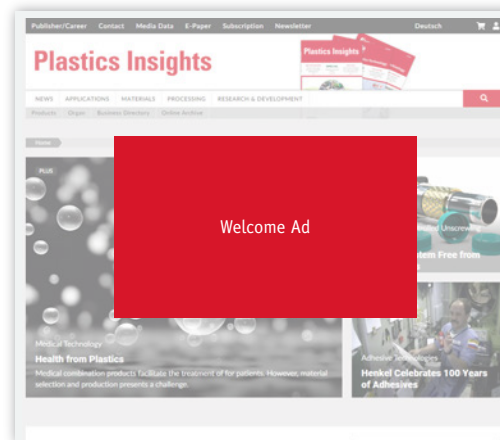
Publisher/Career Contact Media Data E-Paper Subscription Newsletter Deutsch

Plastics Insights

Plastics Insights

NEWS APPLICATIONS MATERIALS PROCESSING RESEARCH & DEVELOPMENT

Products Organ Business Directory Online Archive

Home

PLUS

Welcome Ad

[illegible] Unscrewing

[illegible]tem Free from

Medical Technology

Health from Plastics

Medical combination products facilitate the treatment of for patients. However, material selection and production presents a challenge.

Adhesive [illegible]

Henkel Celebrates 100 Years of Adhesives